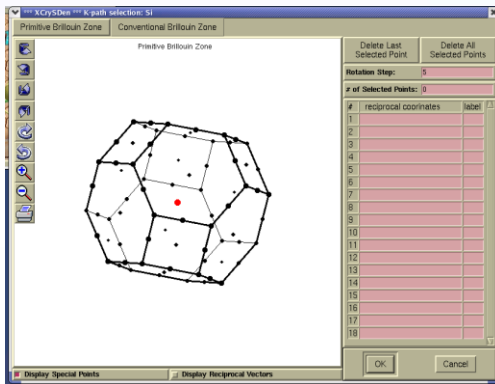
*** XCrySDen *** K-path selection: Si

Primitive Brillouin Zone | Conventional Brillouin Zone

Primitive Brillouin Zone

Delete Last Selected Point

Delete All Selected Points

Rotation Step: 5

# of Selected Points: 0

| # | reciprocal coorinates | label |
|---|---|---|
| 1 | | |
| 2 | | |
| 3 | | |
| 4 | | |
| 5 | | |
| 6 | | |
| 7 | | |
| 8 | | |
| 9 | | |
| 10 | | |
| 11 | | |
| 12 | | |
| 13 | | |
| 14 | | |
| 15 | | |
| 16 | | |
| 17 | | |
| 18 | | |

OK

Cancel

Display Special Points

Display Reciprocal Vectors